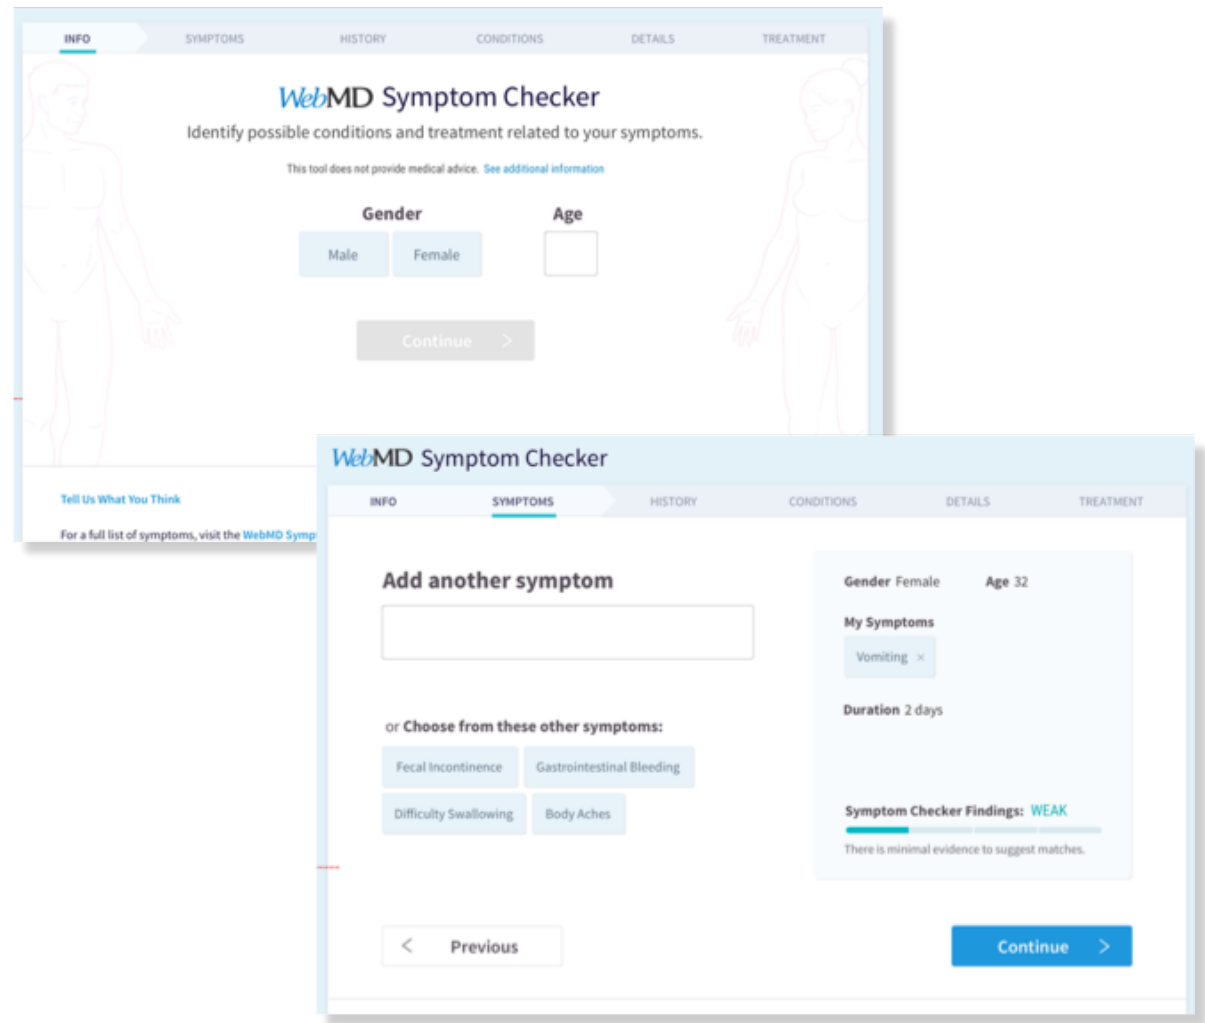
INFO SYMPTOMS HISTORY CONDITIONS DETAILS TREATMENT

WebMD Symptom Checker

Identify possible conditions and treatment related to your symptoms.

This tool does not provide medical advice. See additional information

Gender

Male Female

Age

Continue >

Tell Us What You Think

For a full list of symptoms, visit the WebMD Symp

WebMD Symptom Checker

INFO SYMPTOMS HISTORY CONDITIONS DETAILS TREATMENT

Add another symptom

or Choose from these other symptoms:

Fecal Incontinence Gastrointestinal Bleeding

Difficulty Swallowing Body Aches

Gender Female Age 32

My Symptoms

Vomiting ×

Duration 2 days

Symptom Checker Findings: WEAK

There is minimal evidence to suggest matches.

< Previous

Continue >